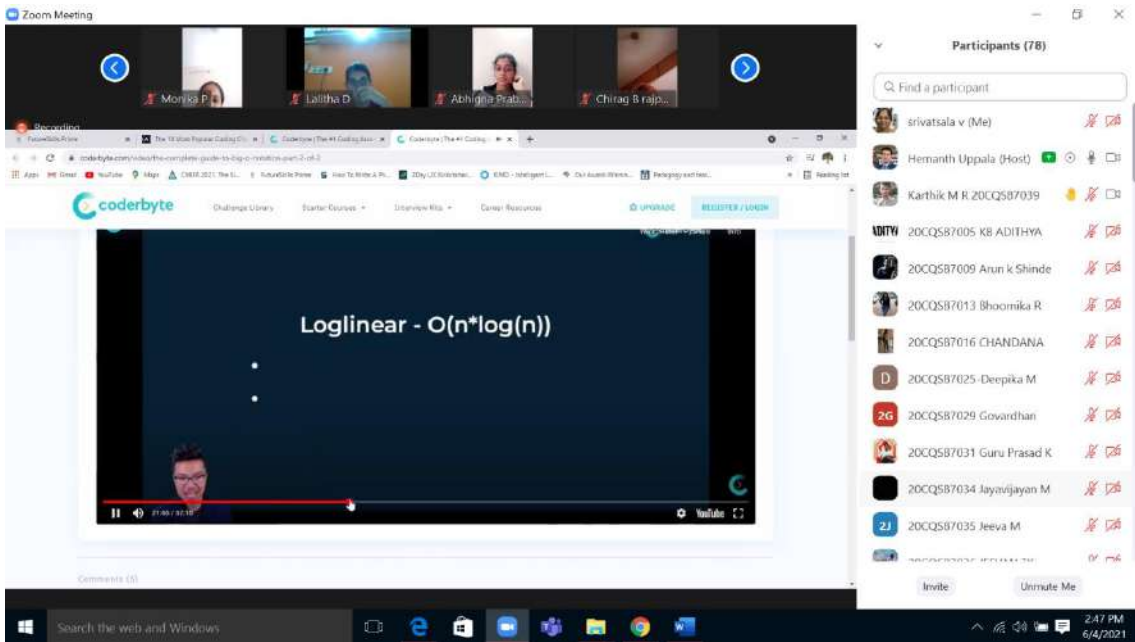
Zoom Meeting

Monika P

Lalitha D

Abhigna Prab...

Chirag B rajp...

Recording

coderbyte.com/video/the-complete-guide-to-big-o-notation-part-2-of-2

coderbyte

Challenge Library

Starter Courses

Interview Kits

Career Resources

UPGRADE

REGISTER / LOGIN

Loglinear - O(n*log(n))

YouTube

Comments (5)

Participants (78)

Find a participant

srivatsala v (Me)

Hemanth Uppala (Host)

Karthik M R 20CQS87039

20CQS87005 KB ADITHYA

20CQS87009 Arun k Shinde

20CQS87013 Bhoomika R

20CQS87016 CHANDANA

20CQS87025-Deepika M

20CQS87029 Govardhan

20CQS87031 Guru Prasad K

20CQS87034 Jayavijayan M

20CQS87035 Jeeva M

Invite

Unmute Me

Search the web and Windows

2:47 PM
6/4/2021